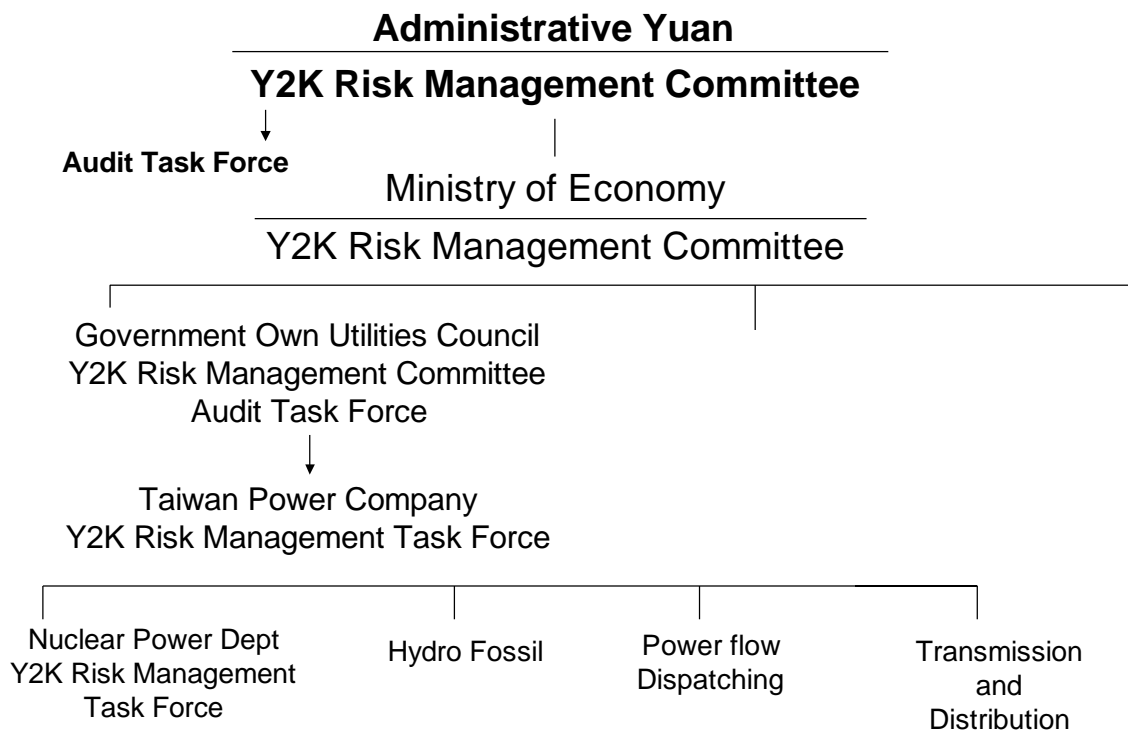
Administrative Yuan

Y2K Risk Management Committee

Audit Task Force

Ministry of Economy

Y2K Risk Management Committee

Government Own Utilities Council
Y2K Risk Management Committee
Audit Task Force

Taiwan Power Company
Y2K Risk Management Task Force

Nuclear Power Dept
Y2K Risk Management
Task Force

Hydro Fossil

Power flow
Dispatching

Transmission
and
Distribution